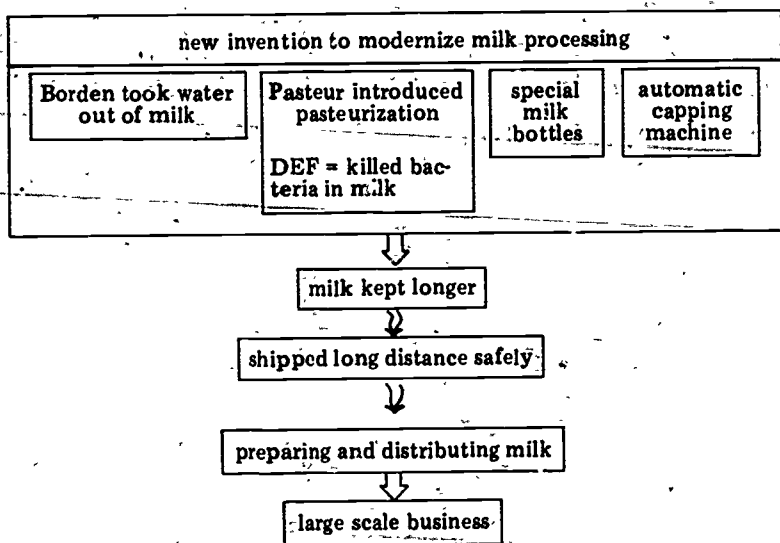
new invention to modernize milk processing

Borden took water out of milk

Pasteur introduced pasteurization

DEF = killed bacteria in milk

special milk bottles

automatic capping machine

milk kept longer

shipped long distance safely

preparing and distributing milk

large scale business